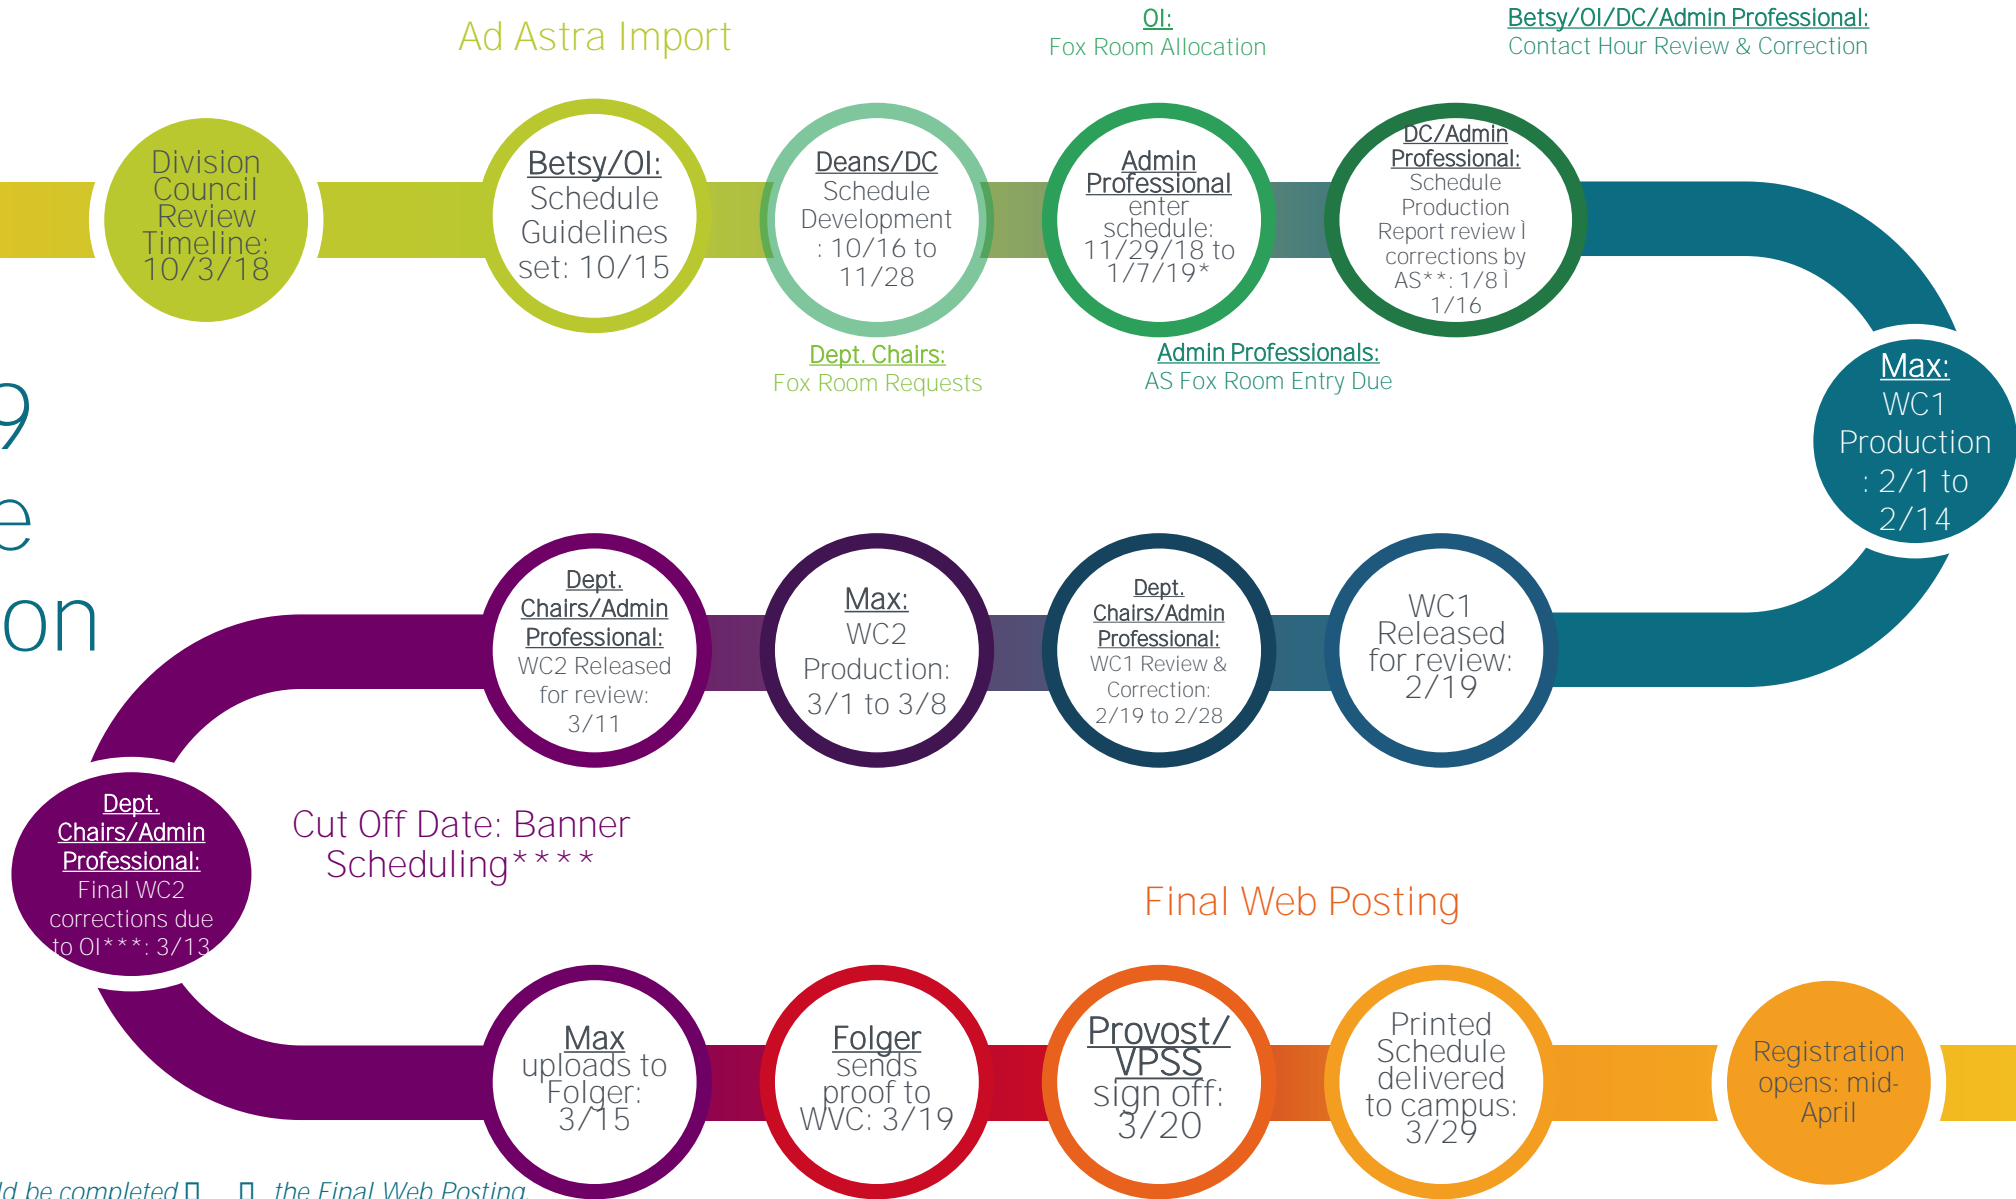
Ad Astra Import

OI:
Fox Room Allocation

Betsy/OI/DC/Admin Professional:
Contact Hour Review & Correction

Division Council Review Timeline: 10/3/18

Betsy/OI: Schedule Guidelines set: 10/15

Deans/DC Schedule Development: 10/16 to 11/28

Admin Professional enter schedule: 11/29/18 to 1/7/19*

DC/Admin Professional: Schedule Production Report review & corrections by AS**: 1/8 – 1/16

Dept. Chairs:
Fox Room Requests

Admin Professionals:
AS Fox Room Entry Due

9
e
on

Max: WC1 Production: 2/1 to 2/14

Dept. Chairs/Admin Professional: WC2 Released for review: 3/11

Max: WC2 Production: 3/1 to 3/8

Dept. Chairs/Admin Professional: WC1 Review & Correction: 2/19 to 2/28

WC1 Released for review: 2/19

Dept. Chairs/Admin Professional: Final WC2 corrections due to OI***: 3/13

Cut Off Date: Banner Scheduling****

Final Web Posting

Max uploads to Folger: 3/15

Folger sends proof to WVC: 3/19

Provost/VPSS sign off: 3/20

Printed Schedule delivered to campus: 3/29

Registration opens: mid-April

ld be completed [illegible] the Final Web Posting